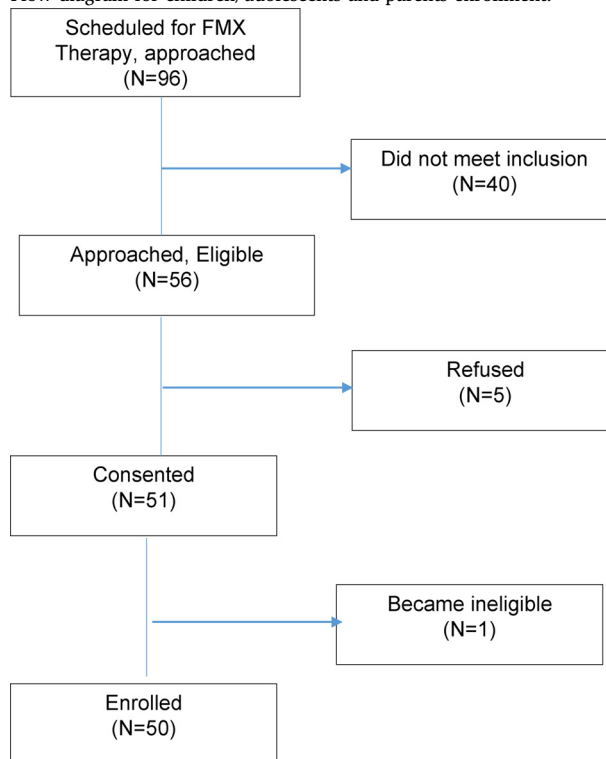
Flow diagram for children, adolescents and parents enrollment.

Scheduled for FMX Therapy, approached (N=96)

Did not meet inclusion (N=40)

Approached, Eligible (N=56)

Refused (N=5)

Consented (N=51)

Became ineligible (N=1)

Enrolled (N=50)